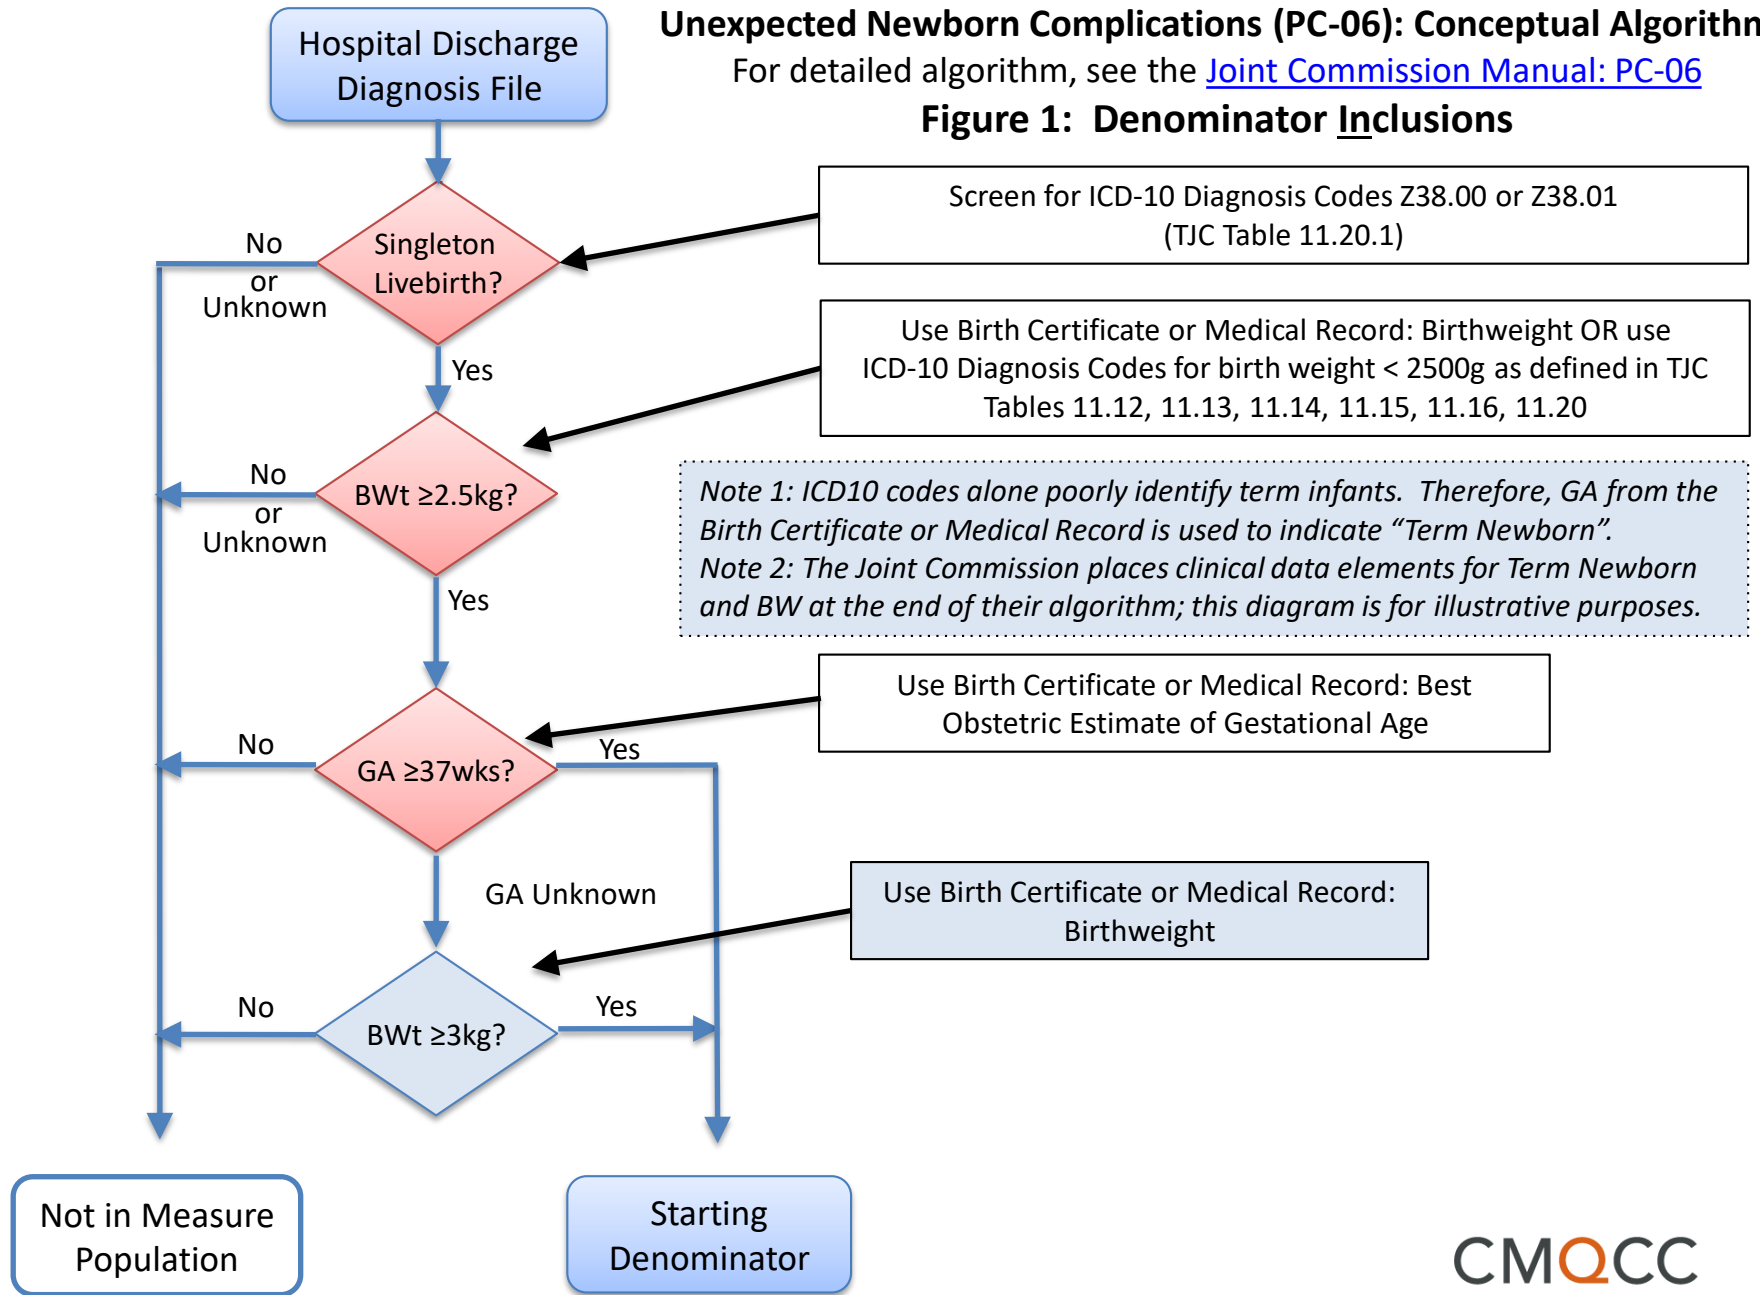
Unexpected Newborn Complications (PC-06): Conceptual Algorithm

For detailed algorithm, see the Joint Commission Manual: PC-06

Figure 1: Denominator Inclusions

Hospital Discharge Diagnosis File

Screen for ICD-10 Diagnosis Codes Z38.00 or Z38.01 (TJC Table 11.20.1)

No or Unknown

Singleton Livebirth?

Yes

Use Birth Certificate or Medical Record: Birthweight OR use ICD-10 Diagnosis Codes for birth weight < 2500g as defined in TJC Tables 11.12, 11.13, 11.14, 11.15, 11.16, 11.20

No or Unknown

BWt ≥2.5kg?

Note 1: ICD10 codes alone poorly identify term infants. Therefore, GA from the Birth Certificate or Medical Record is used to indicate "Term Newborn".
Note 2: The Joint Commission places clinical data elements for Term Newborn and BW at the end of their algorithm; this diagram is for illustrative purposes.

Yes

Use Birth Certificate or Medical Record: Best Obstetric Estimate of Gestational Age

No

GA ≥37wks?

Yes

GA Unknown

Use Birth Certificate or Medical Record: Birthweight

No

BWt ≥3kg?

Yes

Not in Measure Population

Starting Denominator

CMQCC